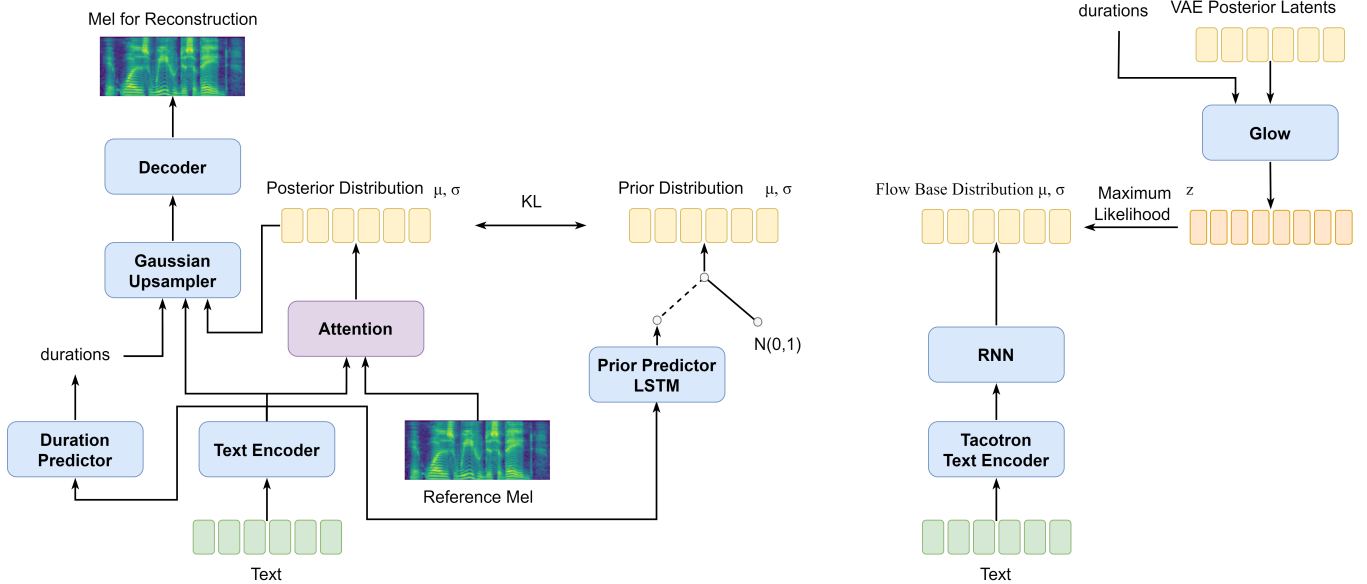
Mel for Reconstruction

Decoder

Posterior Distribution μ, σ

KL

Prior Distribution μ, σ

Gaussian Upsampler

Attention

durations

Prior Predictor LSTM

N(0,1)

Duration Predictor

Text Encoder

Reference Mel

Text

durations

VAE Posterior Latents

Glow

Flow Base Distribution μ, σ

Maximum Likelihood

z

RNN

Tacotron Text Encoder

Text